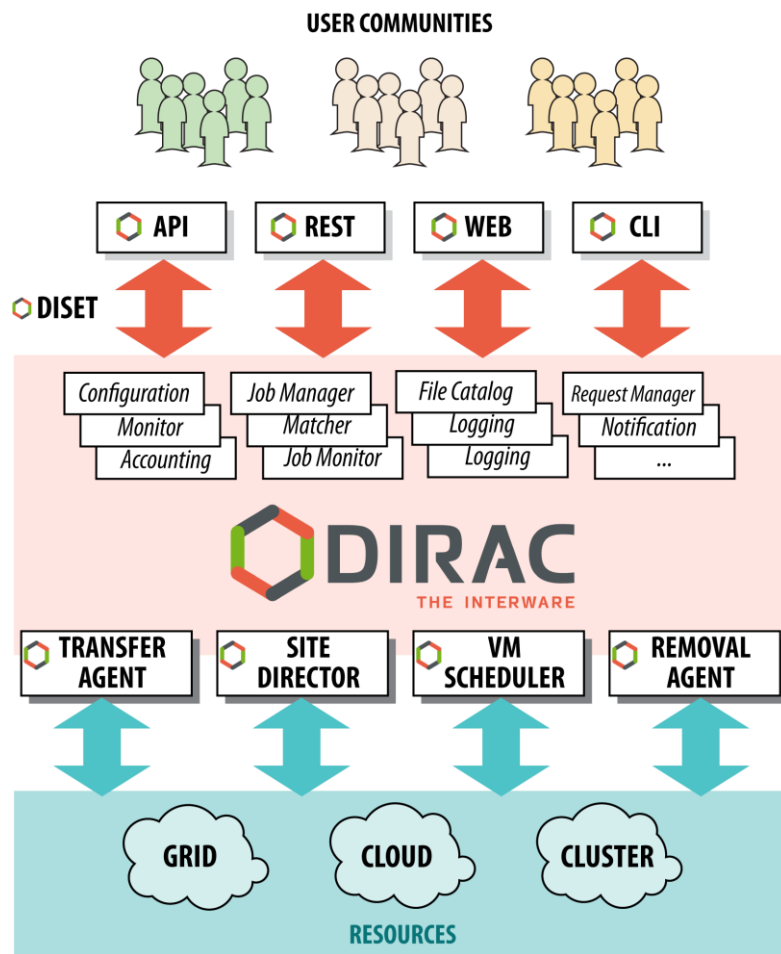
USER COMMUNITIES

API

REST

WEB

CLI

DISET

Configuration
Monitor
Accounting

Job Manager
Matcher
Job Monitor

File Catalog
Logging
Logging

Request Manager
Notification
...

DIRAC
THE INTERWARE

TRANSFER AGENT

SITE DIRECTOR

VM SCHEDULER

REMOVAL AGENT

GRID

CLOUD

CLUSTER

RESOURCES